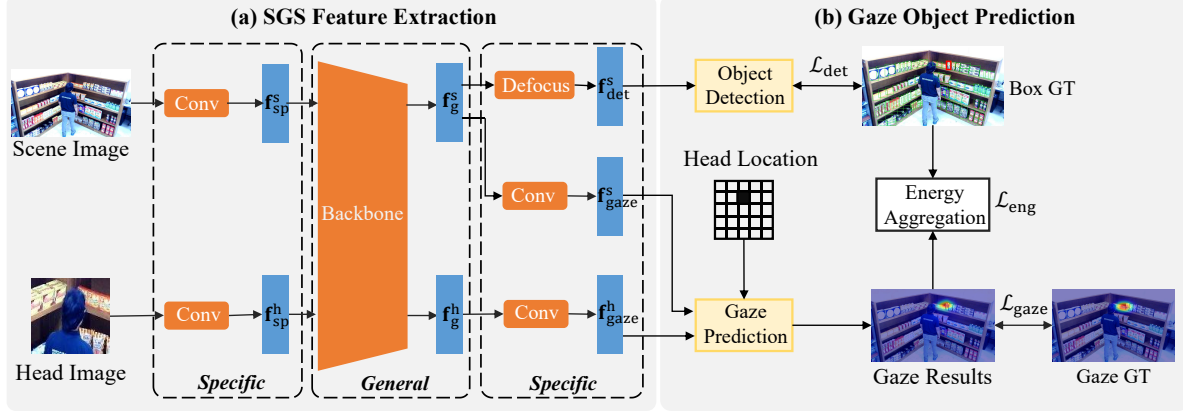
(a) SGS Feature Extraction

Scene Image

Conv

$\mathbf{f}^{s}_{sp}$

Backbone

$\mathbf{f}^{s}_{g}$

Defocus

$\mathbf{f}^{s}_{det}$

Conv

$\mathbf{f}^{s}_{gaze}$

Head Image

Conv

$\mathbf{f}^{h}_{sp}$

$\mathbf{f}^{h}_{g}$

Conv

$\mathbf{f}^{h}_{gaze}$

*Specific*

*General*

*Specific*

(b) Gaze Object Prediction

Object Detection

$\mathcal{L}_{det}$

Box GT

Head Location

Energy Aggregation

$\mathcal{L}_{eng}$

Gaze Prediction

$\mathcal{L}_{gaze}$

Gaze Results

Gaze GT